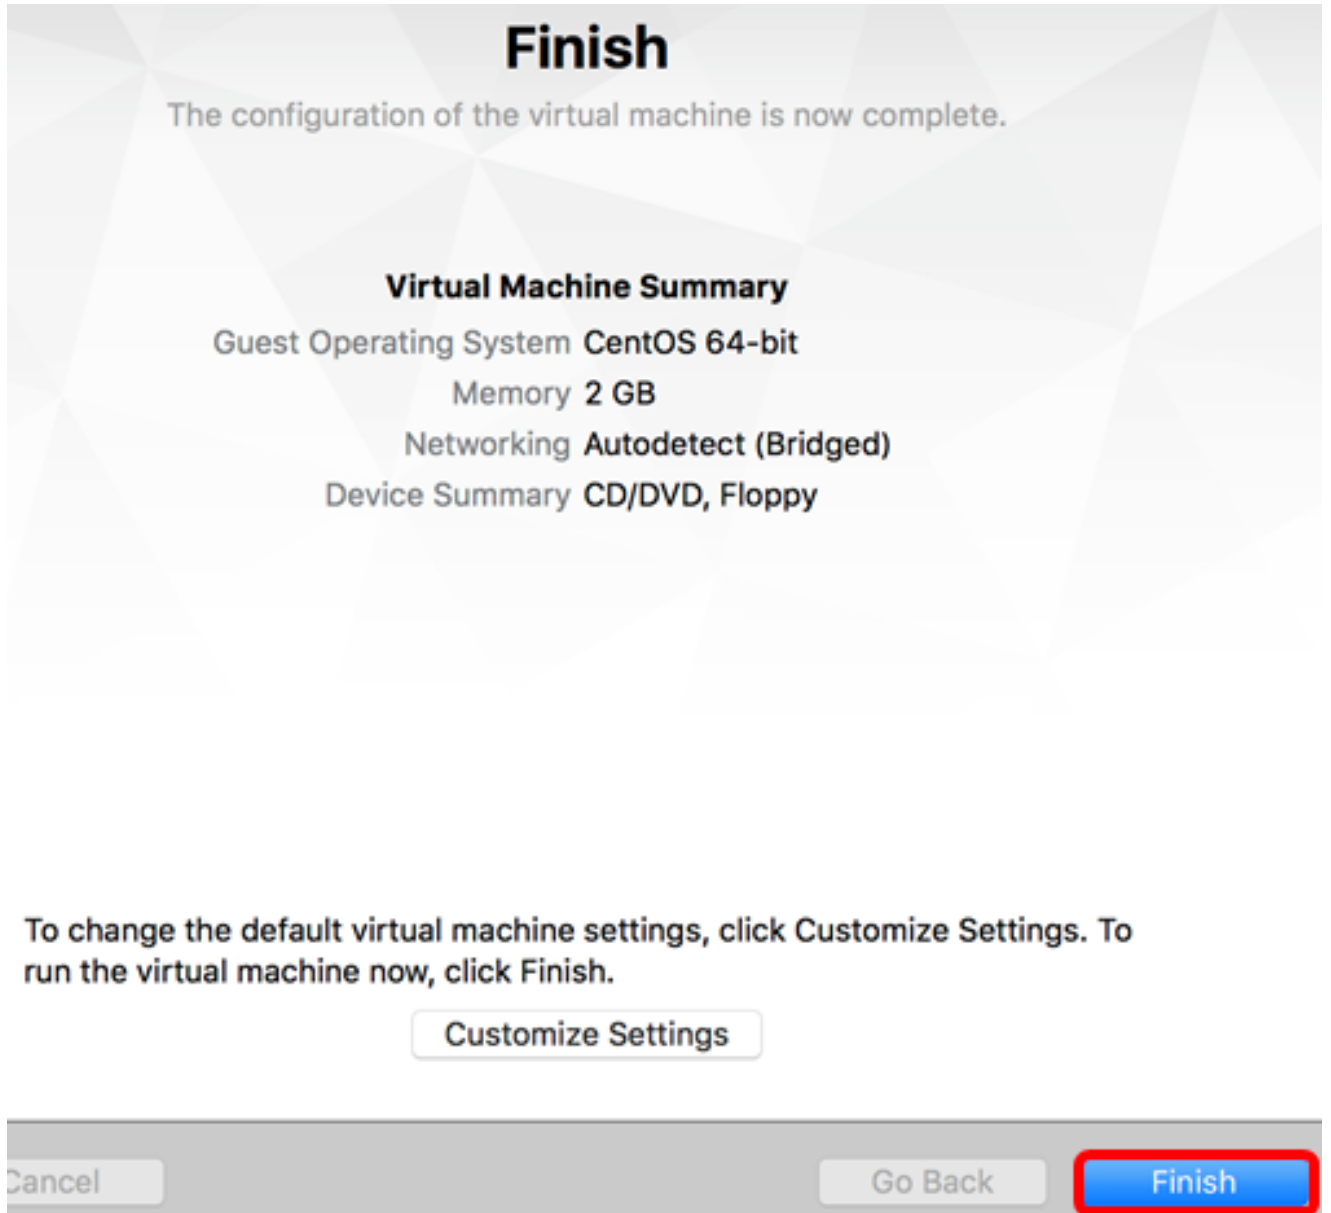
Finish

The configuration of the virtual machine is now complete.

Virtual Machine Summary

| | |
|---|---|
| Guest Operating System | CentOS 64-bit |
| Memory | 2 GB |
| Networking | Autodetect (Bridged) |
| Device Summary | CD/DVD, Floppy |

To change the default virtual machine settings, click Customize Settings. To run the virtual machine now, click Finish.

Customize Settings

Cancel

Go Back

Finish